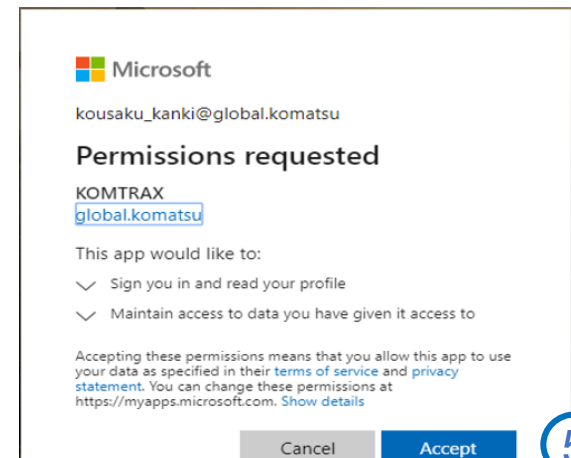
Microsoft

kousaku_kanki@global.komatsu

Permissions requested

KOMTRAX
global.komatsu

This app would like to:

Sign you in and read your profile

Maintain access to data you have given it access to

Accepting these permissions means that you allow this app to use your data as specified in their terms of service and privacy statement. You can change these permissions at https://myapps.microsoft.com. Show details

Cancel Accept

5